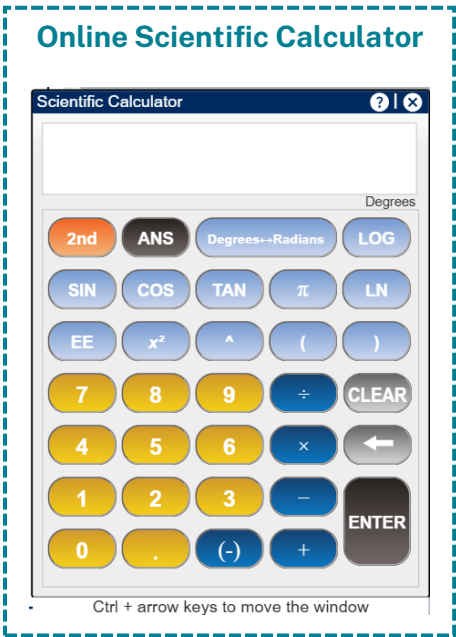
Online Scientific Calculator

Scientific Calculator ? | ×

Degrees

| 2nd | ANS | Degrees↔Radians | LOG | |
|---|---|---|---|---|
| SIN | COS | TAN | $\pi$ | LN |
| EE | $x^2$ | ^ | ( | ) |
| 7 | 8 | 9 | $\div$ | CLEAR |
| 4 | 5 | 6 | $\times$ | ← |
| 1 | 2 | 3 | − | ENTER |
| 0 | . | (-) | + | |

Ctrl + arrow keys to move the window